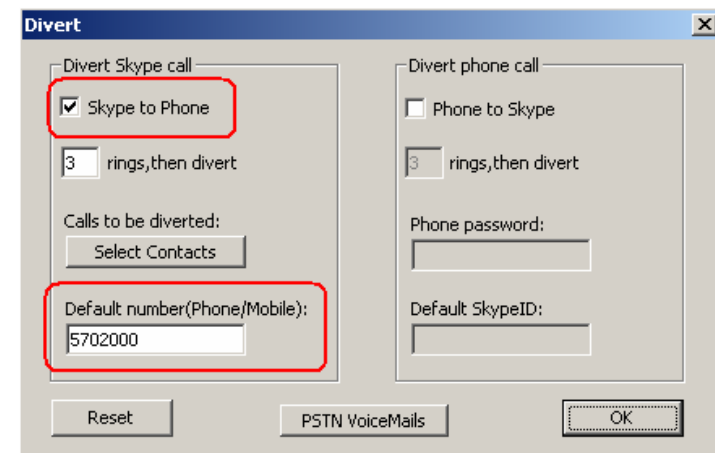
Divert

Divert Skype call

Skype to Phone

3 rings,then divert

Calls to be diverted:

Select Contacts

Default number(Phone/Mobile):

5702000

Divert phone call

Phone to Skype

3 rings,then divert

Phone password:

Default SkypeID:

Reset

PSTN VoiceMails

OK